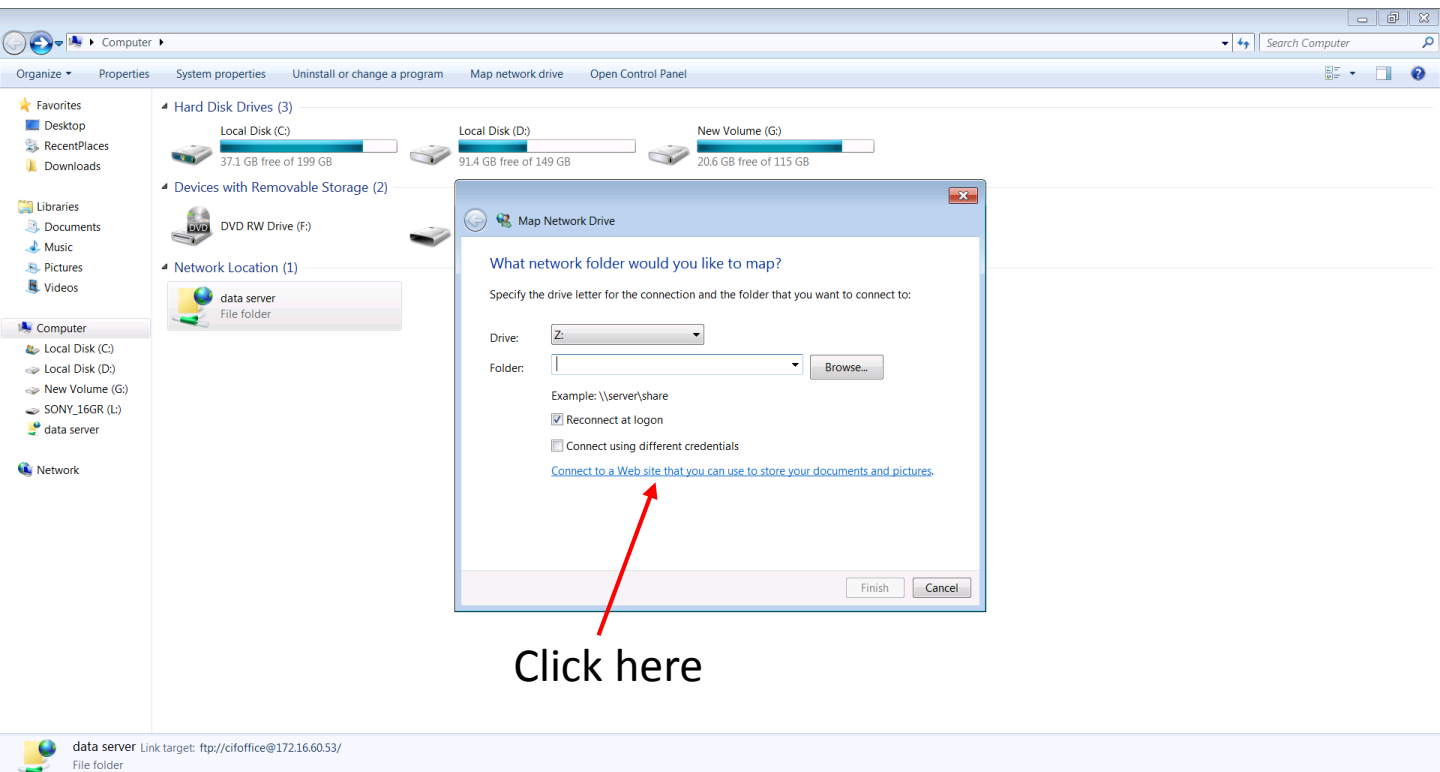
Computer ▸

Search Computer

Organize ▾ Properties System properties Uninstall or change a program Map network drive Open Control Panel

Favorites
Desktop
RecentPlaces
Downloads

Libraries
Documents
Music
Pictures
Videos

Computer
Local Disk (C:)
Local Disk (D:)
New Volume (G:)
SONY_16GR (L:)
data server

Network

Hard Disk Drives (3)

Local Disk (C:)
37.1 GB free of 199 GB

Local Disk (D:)
91.4 GB free of 149 GB

New Volume (G:)
20.6 GB free of 115 GB

Devices with Removable Storage (2)

DVD RW Drive (F:)

Network Location (1)

data server
File folder

Map Network Drive

What network folder would you like to map?

Specify the drive letter for the connection and the folder that you want to connect to:

Drive: Z:

Folder:

Browse...

Example: \\server\share

Reconnect at logon

Connect using different credentials

Connect to a Web site that you can use to store your documents and pictures.

Finish Cancel

Click here

data server Link target: ftp://cifoffice@172.16.60.53/
File folder